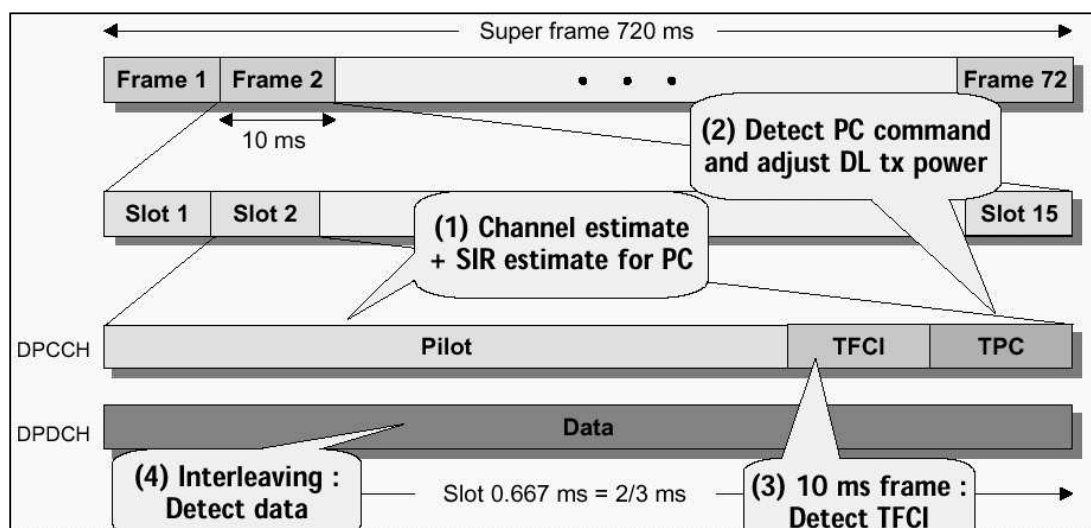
Super frame 720 ms

Frame 1 Frame 2 • • • Frame 72

10 ms

(2) Detect PC command and adjust DL tx power

Slot 1 Slot 2 Slot 15

(1) Channel estimate + SIR estimate for PC

DPCCH Pilot TFCI TPC

DPDCH Data

(4) Interleaving : Detect data

Slot 0.667 ms = 2/3 ms

(3) 10 ms frame : Detect TFCI